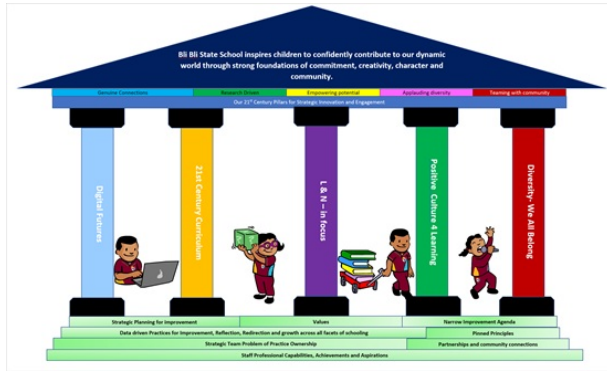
Bli Bli State School inspires children to confidently contribute to our dynamic world through strong foundations of commitment, creativity, character and community.

Genuine Connections | Research Driven | Empowering potential | Applauding diversity | Teaming with community

Our 21st Century Pillars for Strategic Innovation and Engagement

Digital Futures

21st Century Curriculum

L & N – in focus

Positive Culture 4 Learning

Diversity- We All Belong

Strategic Planning for Improvement | Values | Narrow Improvement Agenda

Data driven Practices for Improvement, Reflection, Redirection and growth across all facets of schooling | Pinned Principles

Strategic Team Problem of Practice Ownership | Partnerships and community connections

Staff Professional Capabilities, Achievements and Aspirations